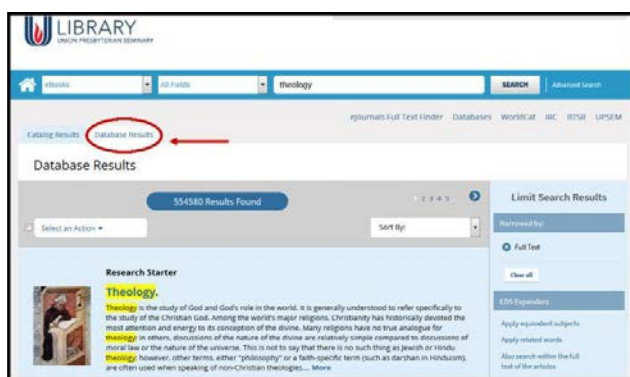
LIBRARY
UNION PRESBYTERIAN SEMINARY

eBooks
All Fields
theology
SEARCH
Advanced Search

Catalog Results
Database Results

eJournals Full Text Finder Databases WorldCat IRC BTSR UPSEM

Database Results

554580 Results Found

1 2 3 4 5

Select an Action

Sort By:

Research Starter

Theology.

Theology is the study of God and God's role in the world. It is generally understood to refer specifically to the study of the Christian God. Among the world's major religions, Christianity has historically devoted the most attention and energy to its conception of the divine. Many religions have no true analogue for theology; in others, discussions of the nature of the divine are relatively simple compared to discussions of moral law or the nature of the universe. This is not to say that there is no such thing as Jewish or Hindu theology; however, other terms, either "philosophy" or a faith-specific term (such as darshan in Hinduism), are often used when speaking of non-Christian theologies.... More

Limit Search Results

Narrowed by:

Full Text

Clear all

EDS Expanders

Apply equivalent subjects

Apply related words

Also search within the full text of the articles